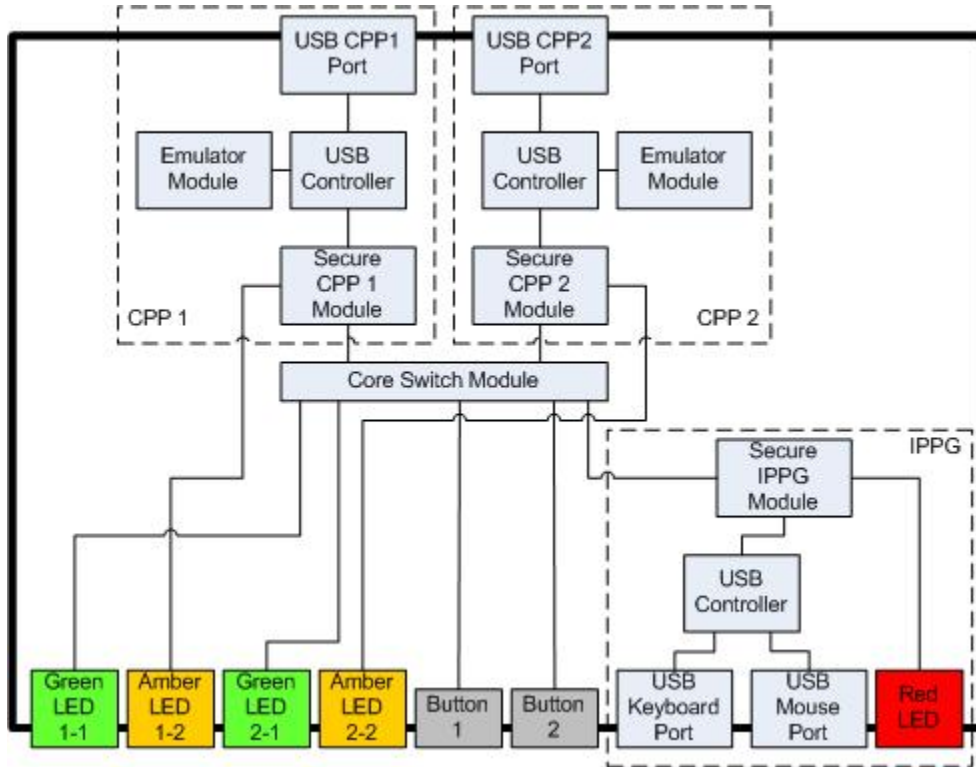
USB CPP1 Port

USB CPP2 Port

Emulator Module

USB Controller

USB Controller

Emulator Module

Secure CPP 1 Module

Secure CPP 2 Module

CPP 1

CPP 2

Core Switch Module

IPPG

Secure IPPG Module

USB Controller

Green LED 1-1

Amber LED 1-2

Green LED 2-1

Amber LED 2-2

Button 1

Button 2

USB Keyboard Port

USB Mouse Port

Red LED